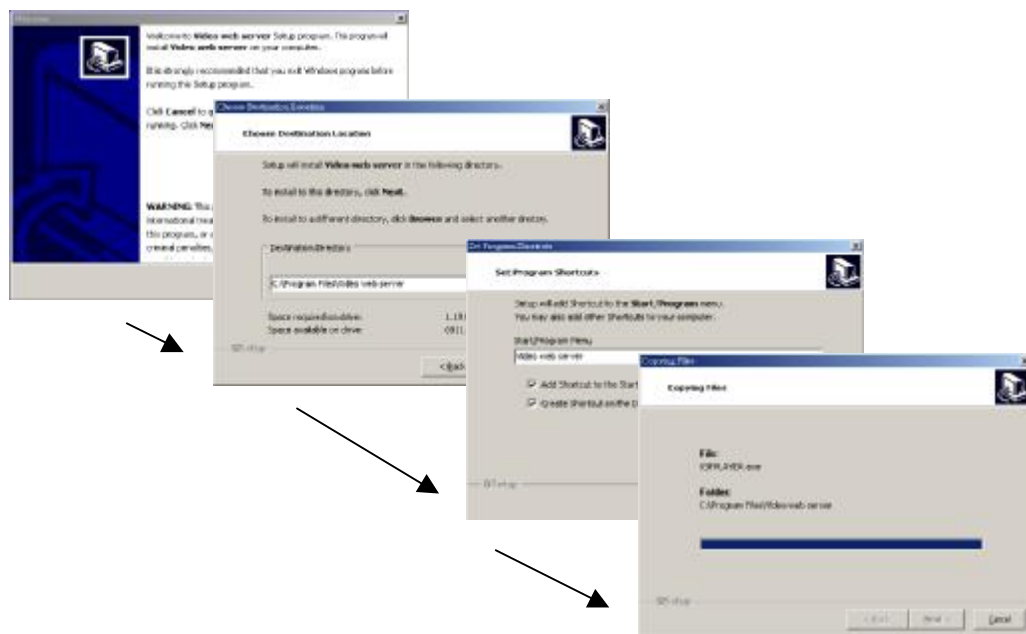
Welcome

Welcome to Video web server Setup program. This program will install Video web server on your computer.

It is strongly recommended that you exit Windows programs before running this Setup program.

Click Cancel to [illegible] running. Click Ne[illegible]

WARNING: This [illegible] international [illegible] this program, or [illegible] criminal penalties, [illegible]

Choose Destination Location

Choose Destination Location

Setup will install Video web server in the following directory.

To install to this directory, click Next.

To install to a different directory, click Browse and select another directory.

Destination Directory

C:\Program Files\Video web server

Space required on drive: 1.1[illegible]
Space available on drive: 691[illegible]

SP-setup

< Back

Set Program Shortcuts

Set Program Shortcuts

Setup will add Shortcut to the Start, Program menu.
You may also add other Shortcuts to your computer.

Start/Program Menu
Video web server

☑ Add Shortcut to the Start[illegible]
☑ Create Shortcut on the D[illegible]

SP-setup

Copying Files

Copying Files

File:
IOPM_AHER.exe

Folder:
C:\Program Files\Video web server

SP-setup

< Back Next > Cancel